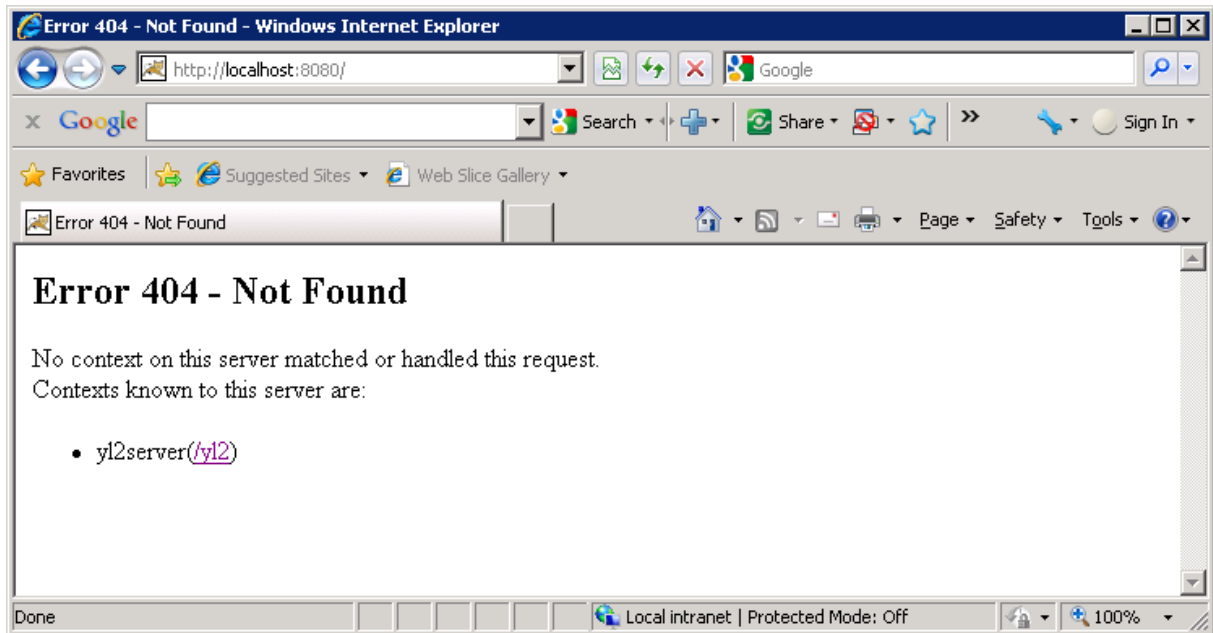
Error 404 - Not Found - Windows Internet Explorer

http://localhost:8080/

Google

Google

Search

Share

Sign In

Favorites

Suggested Sites

Web Slice Gallery

Error 404 - Not Found

Page

Safety

Tools

Error 404 - Not Found

No context on this server matched or handled this request.
Contexts known to this server are:

- yl2server(/yl2)

Done

Local intranet | Protected Mode: Off

100%